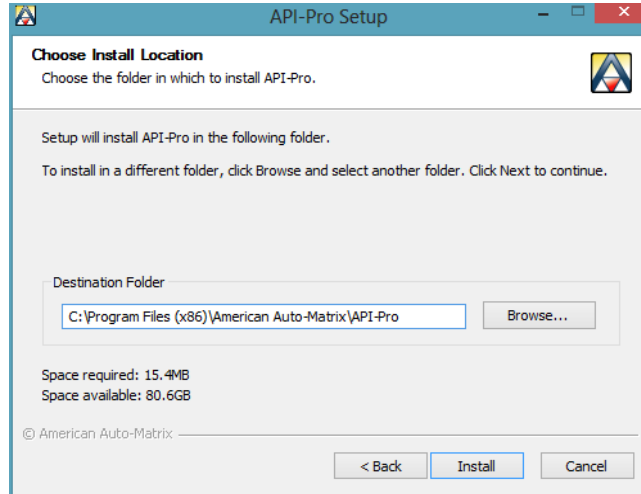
API-Pro Setup

Choose Install Location
Choose the folder in which to install API-Pro.

Setup will install API-Pro in the following folder.

To install in a different folder, click Browse and select another folder. Click Next to continue.

Destination Folder

C:\Program Files (x86)\American Auto-Matrix\API-Pro

Browse...

Space required: 15.4MB
Space available: 80.6GB

© American Auto-Matrix

< Back

Install

Cancel